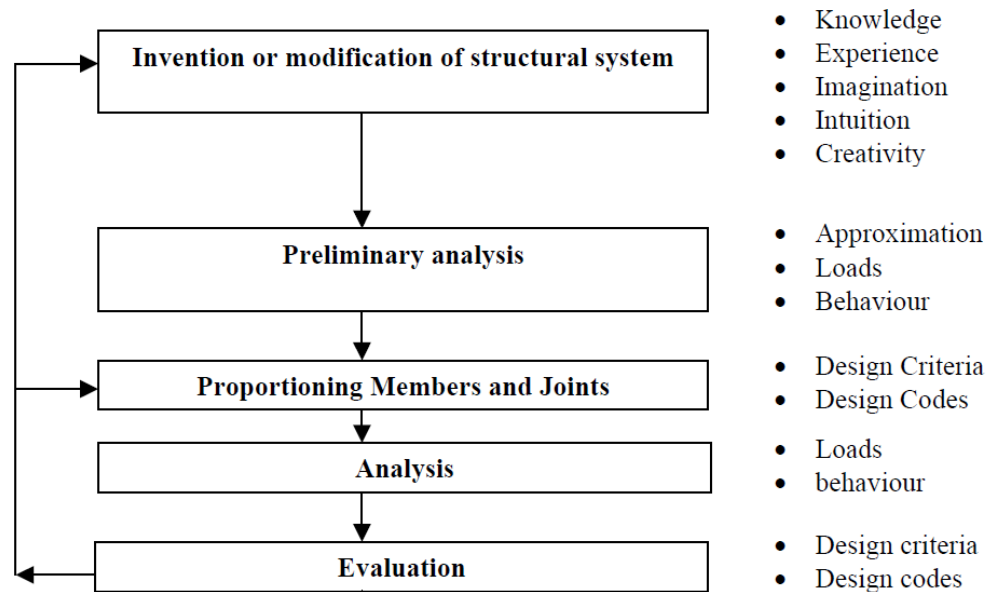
Invention or modification of structural system

- Knowledge
- Experience
- Imagination
- Intuition
- Creativity

Preliminary analysis

- Approximation
- Loads
- Behaviour

Proportioning Members and Joints

- Design Criteria
- Design Codes

Analysis

- Loads
- behaviour

Evaluation

- Design criteria
- Design codes